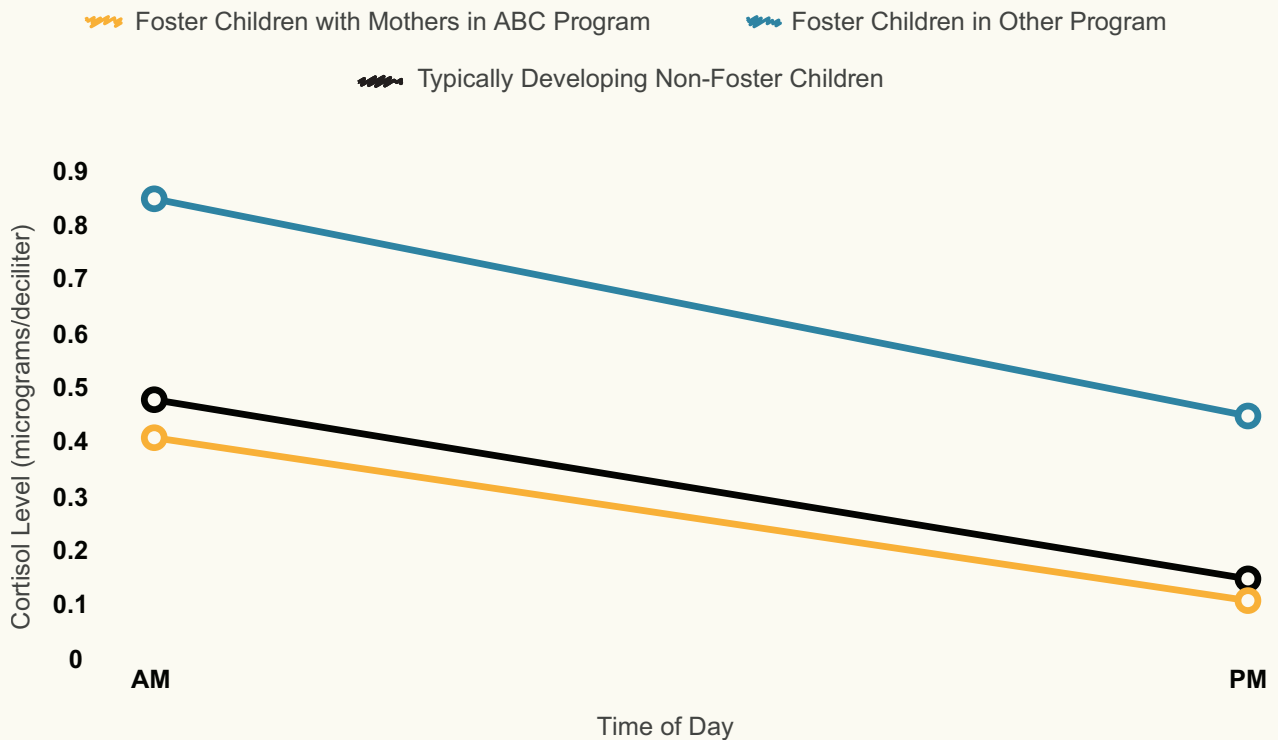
Foster Children with Mothers in ABC Program
Foster Children in Other Program
Typically Developing Non-Foster Children

Cortisol Level (micrograms/deciliter)

0.9
0.8
0.7
0.6
0.5
0.4
0.3
0.2
0.1
0

AM
PM

Time of Day